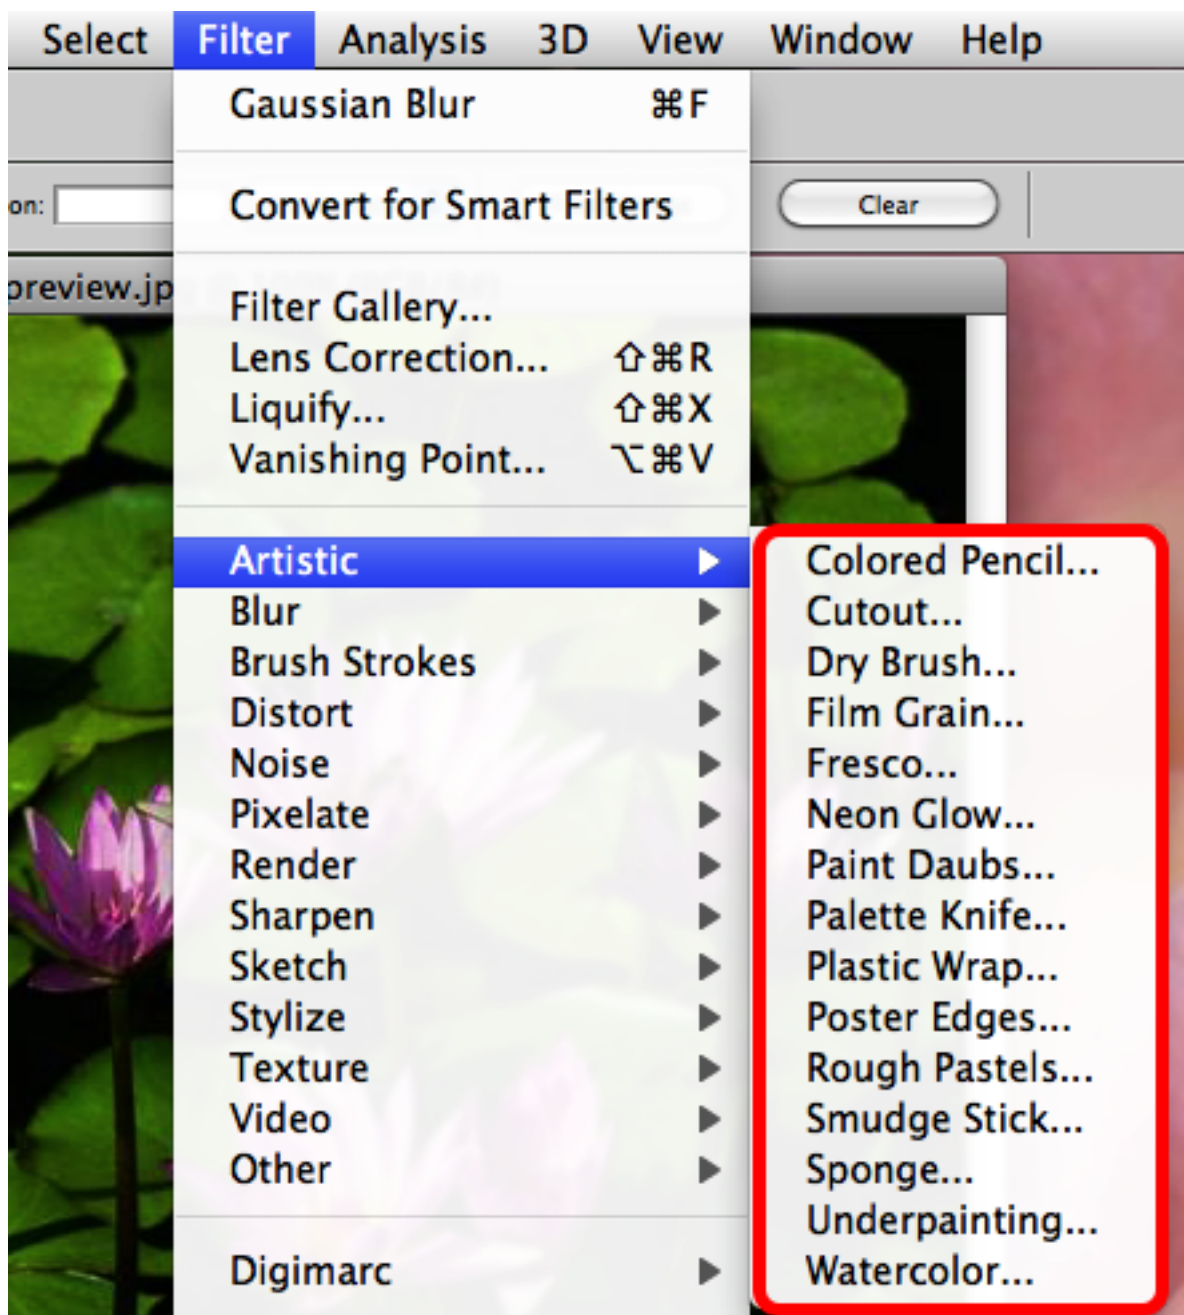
Select Filter Analysis 3D View Window Help

on:

Clear

preview.jp

Gaussian Blur ⌘F

Convert for Smart Filters

Filter Gallery...
Lens Correction... ⇧⌘R
Liquify... ⇧⌘X
Vanishing Point... ⌥⌘V

Artistic
Blur
Brush Strokes
Distort
Noise
Pixelate
Render
Sharpen
Sketch
Stylize
Texture
Video
Other

Digimarc

Colored Pencil...
Cutout...
Dry Brush...
Film Grain...
Fresco...
Neon Glow...
Paint Daubs...
Palette Knife...
Plastic Wrap...
Poster Edges...
Rough Pastels...
Smudge Stick...
Sponge...
Underpainting...
Watercolor...